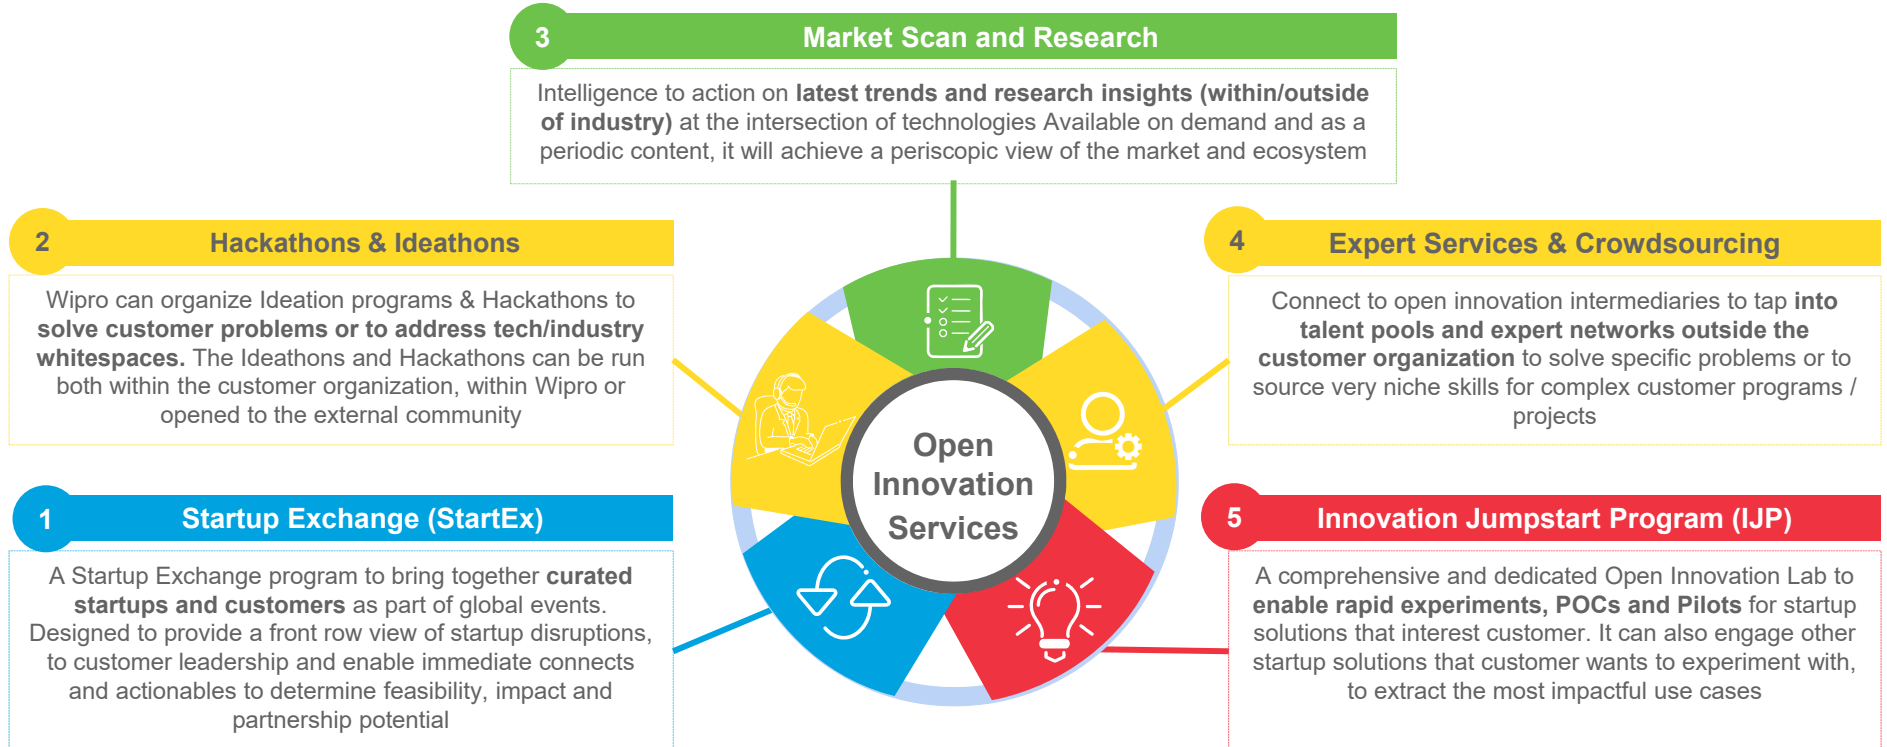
3 Market Scan and Research

Intelligence to action on **latest trends and research insights (within/outside of industry)** at the intersection of technologies Available on demand and as a periodic content, it will achieve a periscopic view of the market and ecosystem

2 Hackathons & Ideathons

Wipro can organize Ideation programs & Hackathons to **solve customer problems or to address tech/industry whitespaces.** The Ideathons and Hackathons can be run both within the customer organization, within Wipro or opened to the external community

4 Expert Services & Crowdsourcing

Connect to open innovation intermediaries to tap **into talent pools and expert networks outside the customer organization** to solve specific problems or to source very niche skills for complex customer programs / projects

Open Innovation Services

1 Startup Exchange (StartEx)

A Startup Exchange program to bring together **curated startups and customers** as part of global events. Designed to provide a front row view of startup disruptions, to customer leadership and enable immediate connects and actionables to determine feasibility, impact and partnership potential

5 Innovation Jumpstart Program (IJP)

A comprehensive and dedicated Open Innovation Lab to **enable rapid experiments, POCs and Pilots** for startup solutions that interest customer. It can also engage other startup solutions that customer wants to experiment with, to extract the most impactful use cases